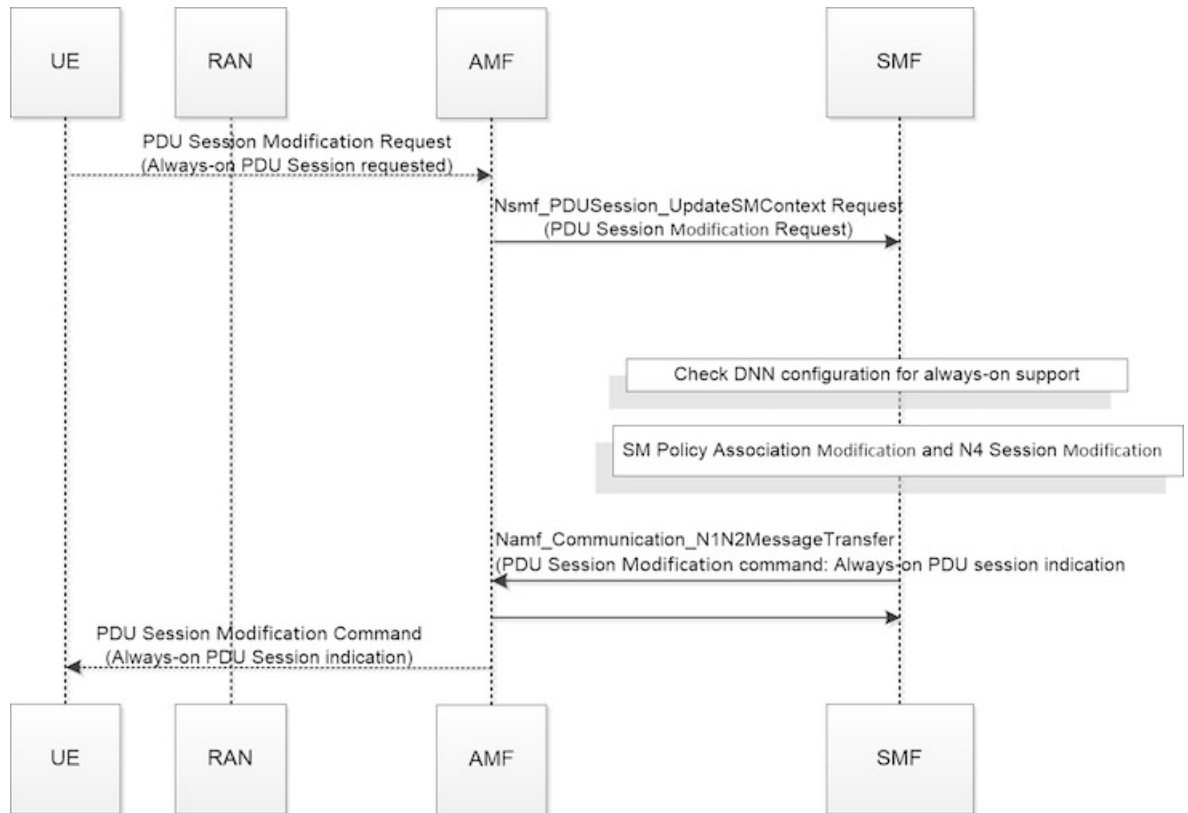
UE
RAN
AMF
SMF

PDU Session Modification Request
(Always-on PDU Session requested)

Nsmf_PDUSession_UpdateSMContext Request
(PDU Session Modification Request)

Check DNN configuration for always-on support

SM Policy Association Modification and N4 Session Modification

Namf_Communication_N1N2MessageTransfer
(PDU Session Modification command: Always-on PDU session indication

PDU Session Modification Command
(Always-on PDU Session indication)

UE
RAN
AMF
SMF